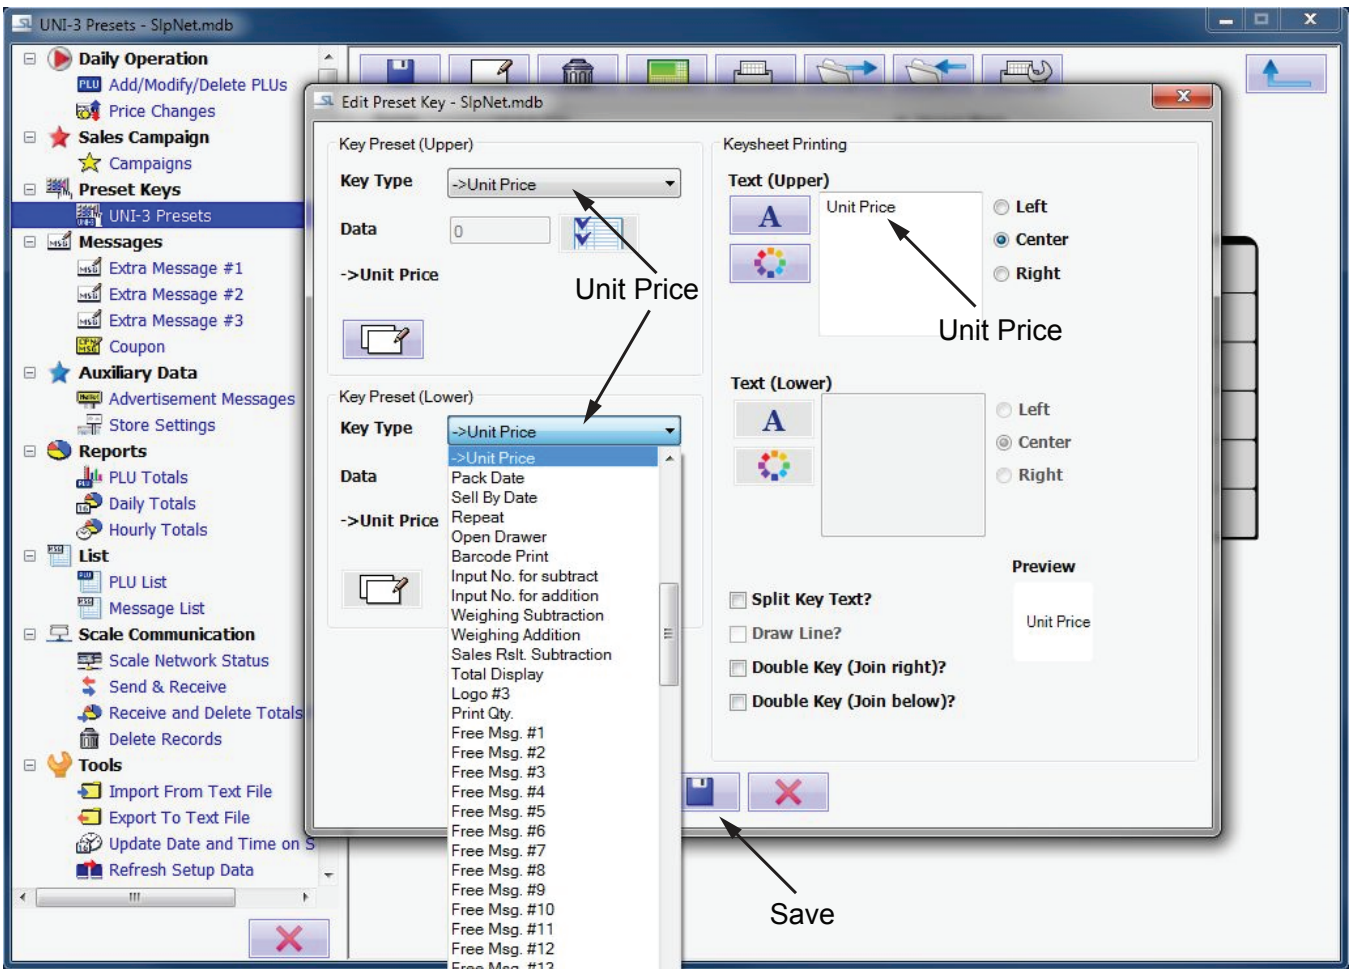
UNI-3 Presets - SlpNet.mdb

Daily Operation
Add/Modify/Delete PLUs
Price Changes
Sales Campaign
Campaigns
Preset Keys
UNI-3 Presets
Messages
Extra Message #1
Extra Message #2
Extra Message #3
Coupon
Auxiliary Data
Advertisement Messages
Store Settings
Reports
PLU Totals
Daily Totals
Hourly Totals
List
PLU List
Message List
Scale Communication
Scale Network Status
Send & Receive
Receive and Delete Totals
Delete Records
Tools
Import From Text File
Export To Text File
Update Date and Time on S
Refresh Setup Data

Edit Preset Key - SlpNet.mdb

Key Preset (Upper)
Key Type ->Unit Price
Data 0
->Unit Price

Unit Price

Key Preset (Lower)
Key Type ->Unit Price
Data
->Unit Price

->Unit Price
Pack Date
Sell By Date
Repeat
Open Drawer
Barcode Print
Input No. for subtract
Input No. for addition
Weighing Subtraction
Weighing Addition
Sales Rslt. Subtraction
Total Display
Logo #3
Print Qty.
Free Msg. #1
Free Msg. #2
Free Msg. #3
Free Msg. #4
Free Msg. #5
Free Msg. #6
Free Msg. #7
Free Msg. #8
Free Msg. #9
Free Msg. #10
Free Msg. #11
Free Msg. #12
Free Msg. #13

Keysheet Printing
Text (Upper)
A
Unit Price
Left
Center
Right

Unit Price

Text (Lower)
A
Left
Center
Right

Preview
Unit Price

Split Key Text?
Draw Line?
Double Key (Join right)?
Double Key (Join below)?

Save